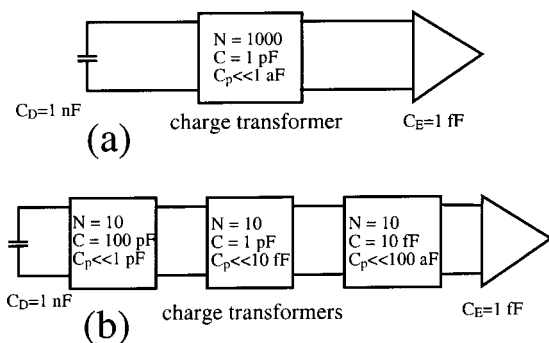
N = 1000
C = 1 pF
$C_p$<<1 aF

$C_D$=1 nF

(a)

charge transformer

$C_E$=1 fF

N = 10
C = 100 pF
$C_p$<<1 pF

N = 10
C = 1 pF
$C_p$<<10 fF

N = 10
C = 10 fF
$C_p$<<100 aF

$C_D$=1 nF

charge transformers

$C_E$=1 fF

(b)